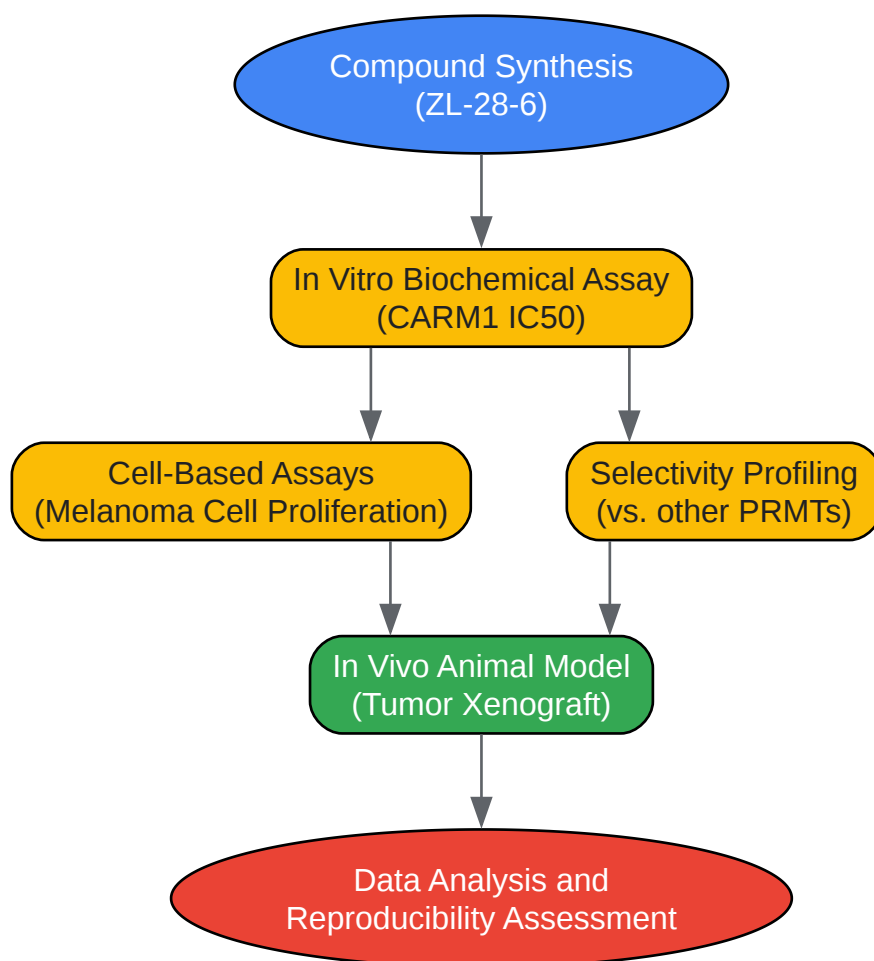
Compound Synthesis
(ZL-28-6)

In Vitro Biochemical Assay
(CARM1 IC50)

Cell-Based Assays
(Melanoma Cell Proliferation)

Selectivity Profiling
(vs. other PRMTs)

In Vivo Animal Model
(Tumor Xenograft)

Data Analysis and
Reproducibility Assessment